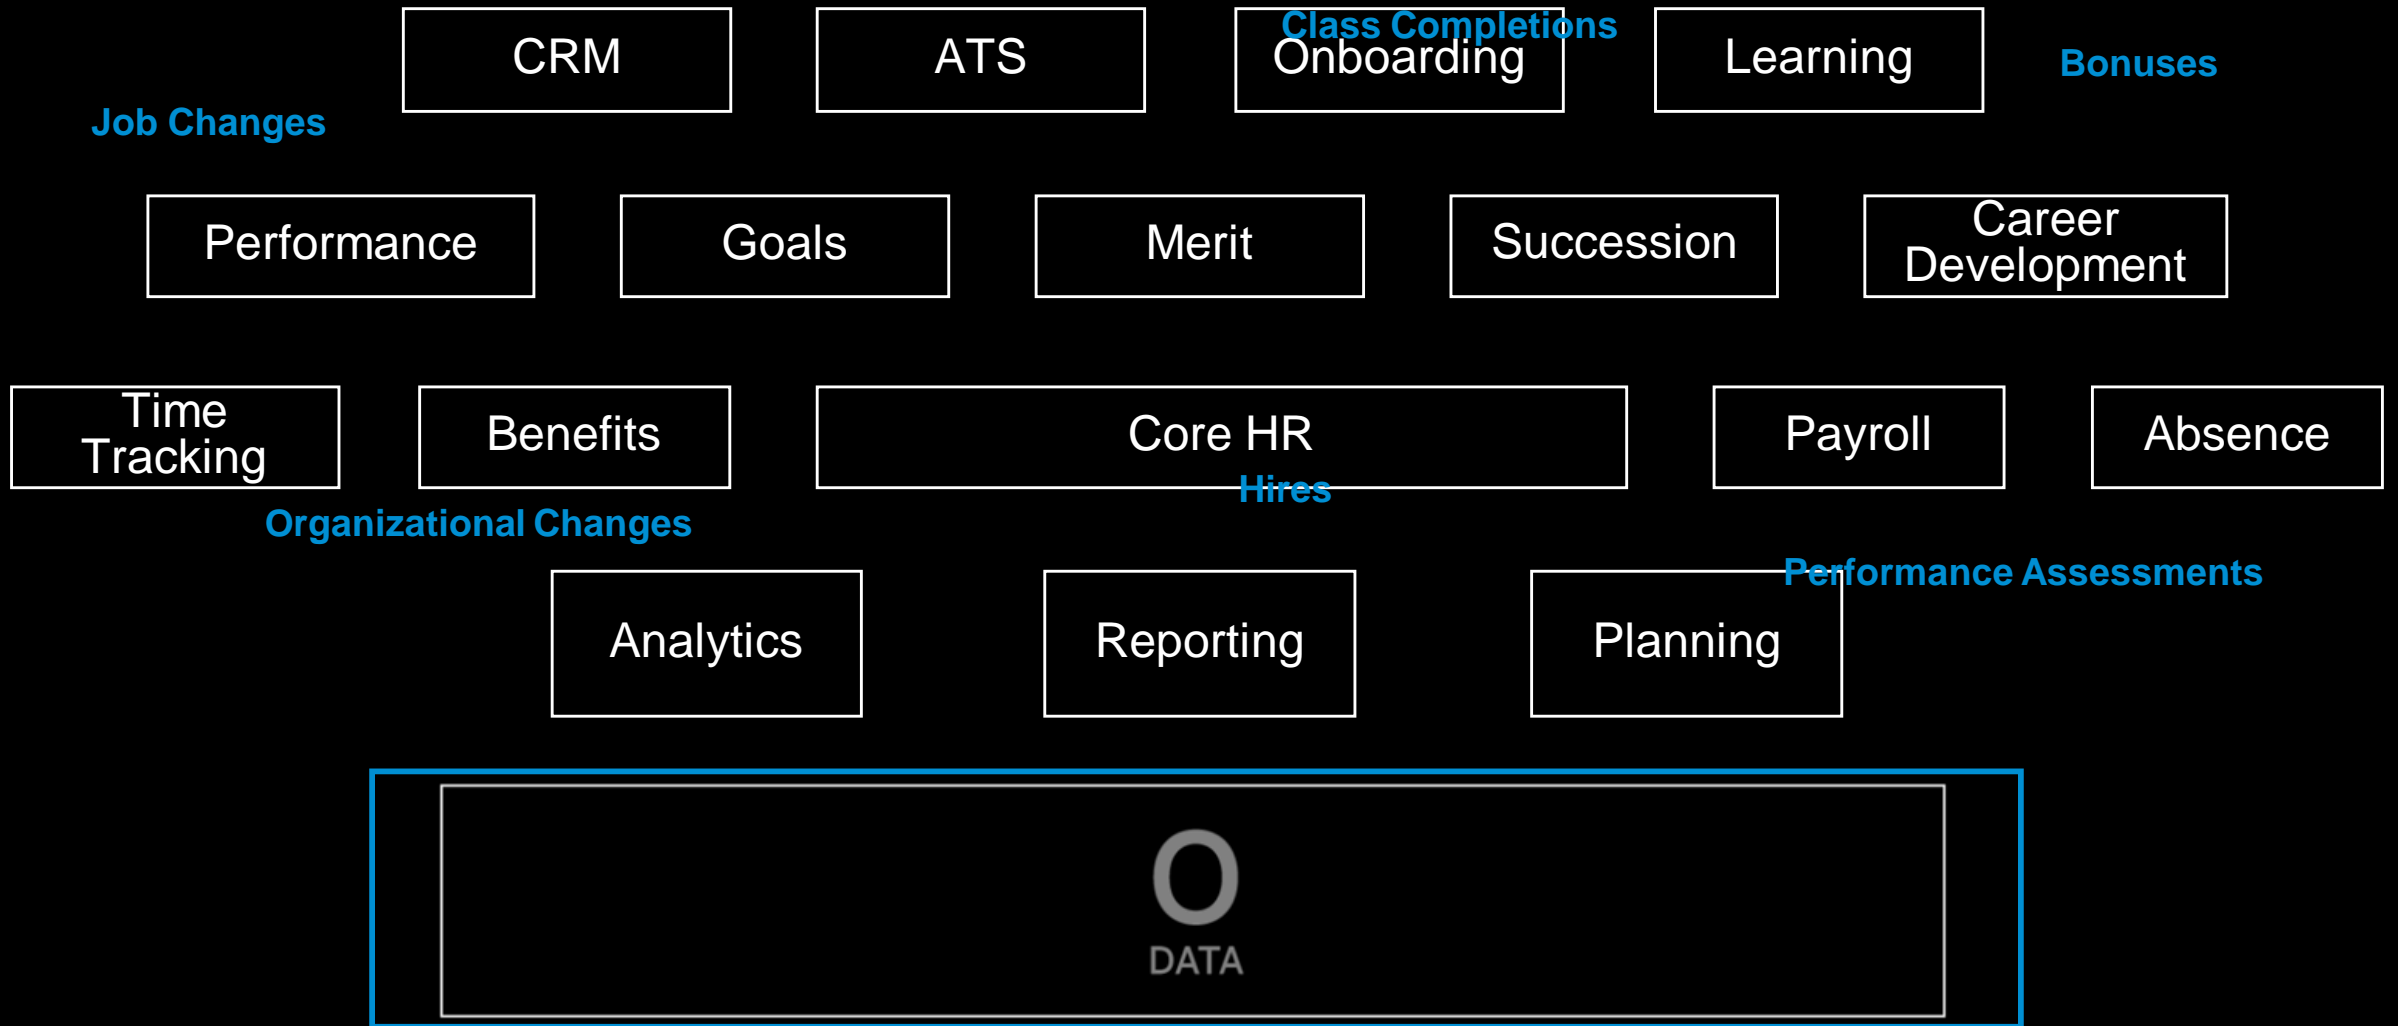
Class Completions

CRM

ATS

Onboarding

Learning

Bonuses

Job Changes

Performance

Goals

Merit

Succession

Career Development

Time Tracking

Benefits

Core HR

Payroll

Absence

Hires

Organizational Changes

Performance Assessments

Analytics

Reporting

Planning

O
DATA